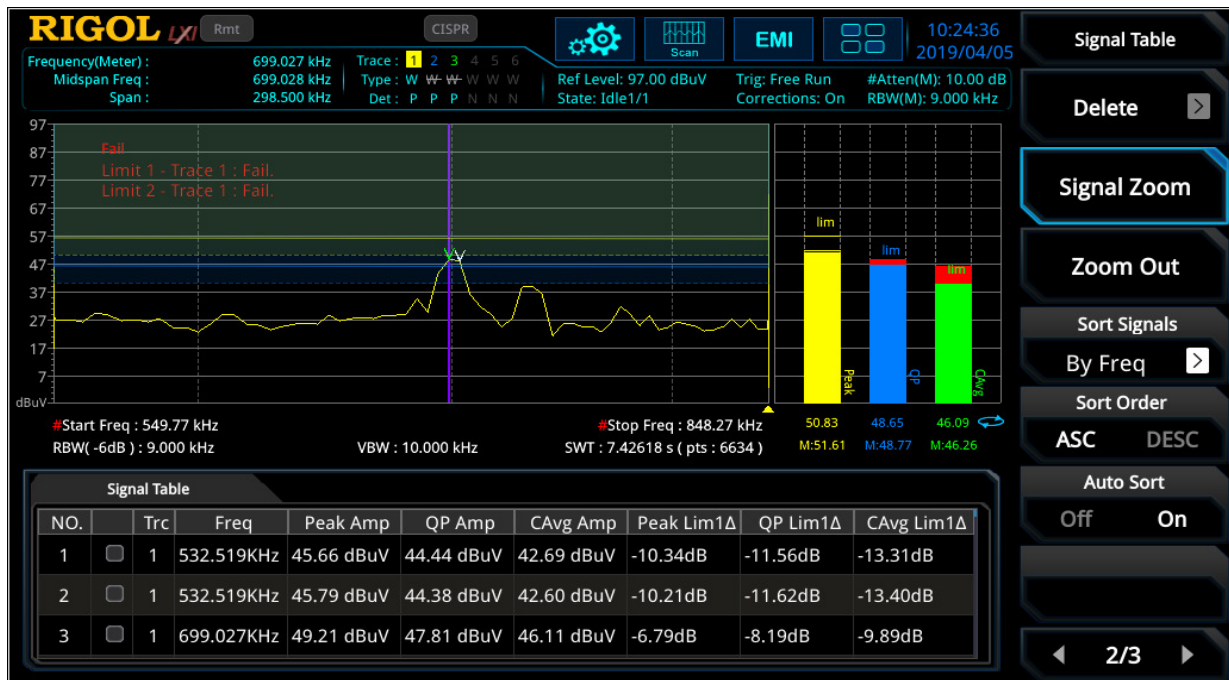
RIGOL LXI Rmt CISPR Scan EMI 10:24:36 2019/04/05

Frequency(Meter) : 699.027 kHz
Midspan Freq : 699.028 kHz
Span : 298.500 kHz

Trace : 1 2 3 4 5 6
Type : W W W W W W
Det : P P P N N N

Ref Level: 97.00 dBuV
State: Idle1/1

Trig: Free Run
Corrections: On

#Atten(M): 10.00 dB
RBW(M): 9.000 kHz

97
87
77
67
57
47
37
27
17
7
dBuV

Fail
Limit 1 - Trace 1 : Fail.
Limit 2 - Trace 1 : Fail.

lim
lim
lim
Peak
QP
CAvg

#Start Freq : 549.77 kHz
RBW( -6dB ) : 9.000 kHz
VBW : 10.000 kHz
#Stop Freq : 848.27 kHz
SWT : 7.42618 s ( pts : 6634 )

50.83 48.65 46.09
M:51.61 M:48.77 M:46.26

Signal Table

| NO. | | Trc | Freq | Peak Amp | QP Amp | CAvg Amp | Peak Lim1Δ | QP Lim1Δ | CAvg Lim1Δ |
|---|---|---|---|---|---|---|---|---|---|
| 1 | | 1 | 532.519KHz | 45.66 dBuV | 44.44 dBuV | 42.69 dBuV | -10.34dB | -11.56dB | -13.31dB |
| 2 | | 1 | 532.519KHz | 45.79 dBuV | 44.38 dBuV | 42.60 dBuV | -10.21dB | -11.62dB | -13.40dB |
| 3 | | 1 | 699.027KHz | 49.21 dBuV | 47.81 dBuV | 46.11 dBuV | -6.79dB | -8.19dB | -9.89dB |

Signal Table
Delete
Signal Zoom
Zoom Out
Sort Signals
By Freq
Sort Order
ASC DESC
Auto Sort
Off On
2/3